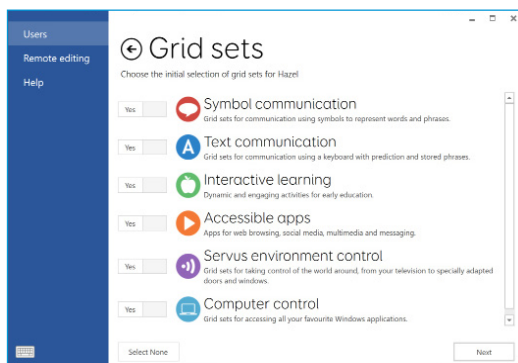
Users
Remote editing
Help

Grid sets
Choose the initial selection of grid sets for Hazel

Yes
Symbol communication
Grid sets for communication using symbols to represent words and phrases.

Yes
Text communication
Grid sets for communication using a keyboard with prediction and stored phrases.

Yes
Interactive learning
Dynamic and engaging activities for early education.

Yes
Accessible apps
Apps for web browsing, social media, multimedia and messaging.

Yes
Servus environment control
Grid sets for taking control of the world around, from your television to specially adapted doors and windows.

Yes
Computer control
Grid sets for accessing all your favourite Windows applications.

Select None
Next